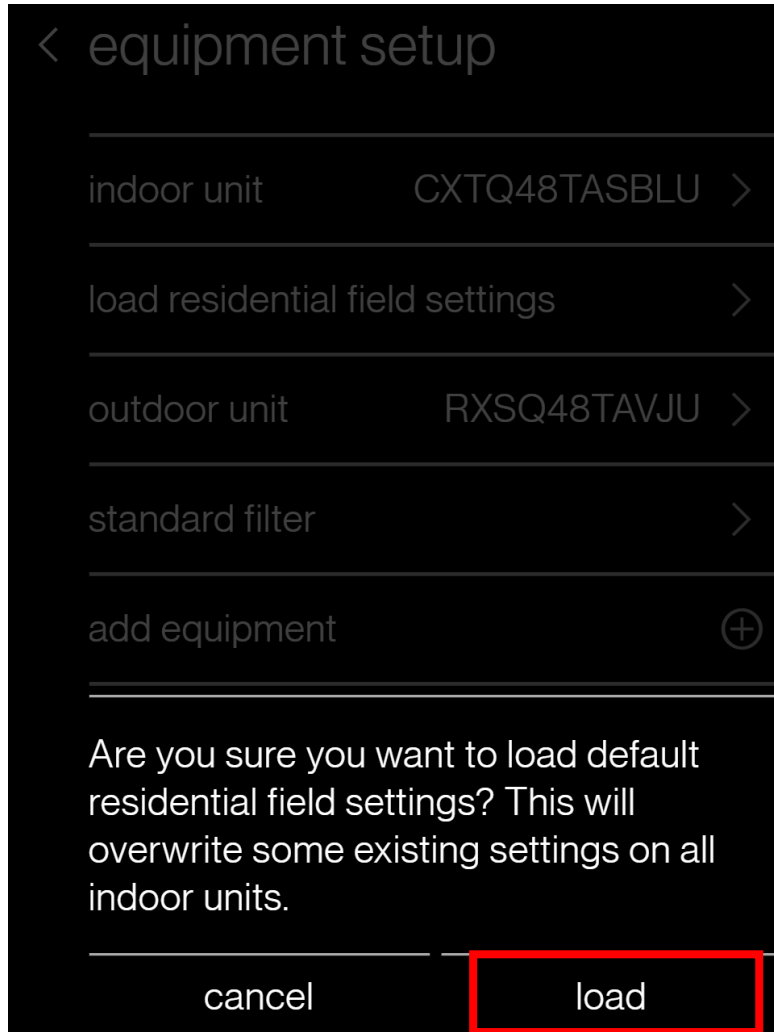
< equipment setup

indoor unit CXTQ48TASBLU >

load residential field settings >

outdoor unit RXSQ48TAVJU >

standard filter >

add equipment ⊕

Are you sure you want to load default residential field settings? This will overwrite some existing settings on all indoor units.

cancel

load